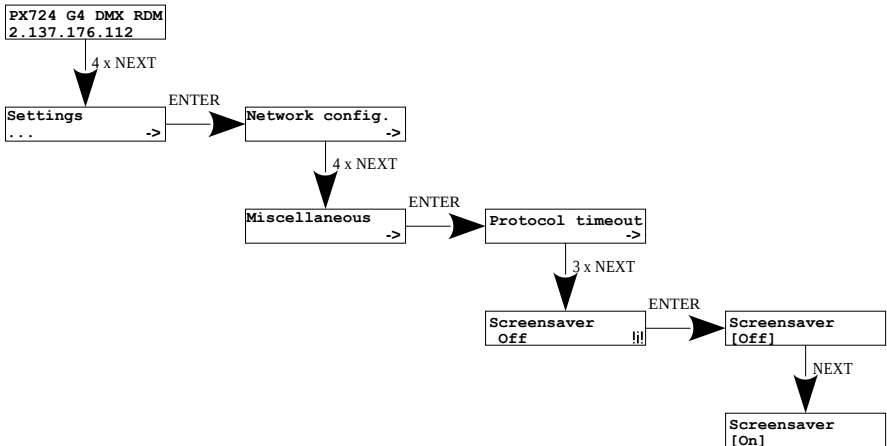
PX724 G4 DMX RDM
2.137.176.112

4 x NEXT

Settings
... ->

ENTER

Network config.
->

4 x NEXT

Miscellaneous
->

ENTER

Protocol timeout
->

3 x NEXT

Screensaver
Off

ENTER

Screensaver
[Off]

NEXT

Screensaver
[On]